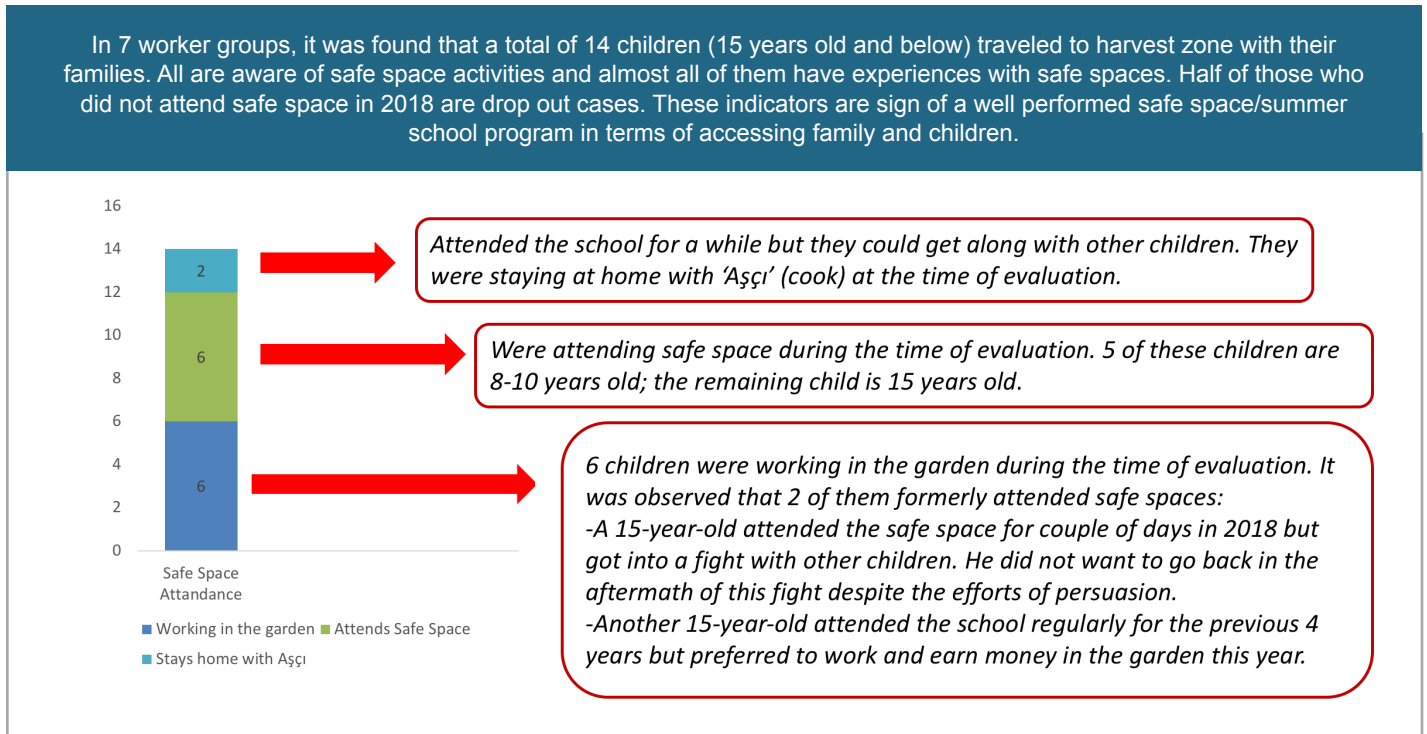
In 7 worker groups, it was found that a total of 14 children (15 years old and below) traveled to harvest zone with their families. All are aware of safe space activities and almost all of them have experiences with safe spaces. Half of those who did not attend safe space in 2018 are drop out cases. These indicators are sign of a well performed safe space/summer school program in terms of accessing family and children.

16
14
12
10
8
6
4
2
0

2
6
6

Safe Space Attandance

Working in the garden
Attends Safe Space
Stays home with Aşçı

Attended the school for a while but they could get along with other children. They were staying at home with 'Aşçı' (cook) at the time of evaluation.

Were attending safe space during the time of evaluation. 5 of these children are 8-10 years old; the remaining child is 15 years old.

6 children were working in the garden during the time of evaluation. It was observed that 2 of them formerly attended safe spaces:
-A 15-year-old attended the safe space for couple of days in 2018 but got into a fight with other children. He did not want to go back in the aftermath of this fight despite the efforts of persuasion.
-Another 15-year-old attended the school regularly for the previous 4 years but preferred to work and earn money in the garden this year.